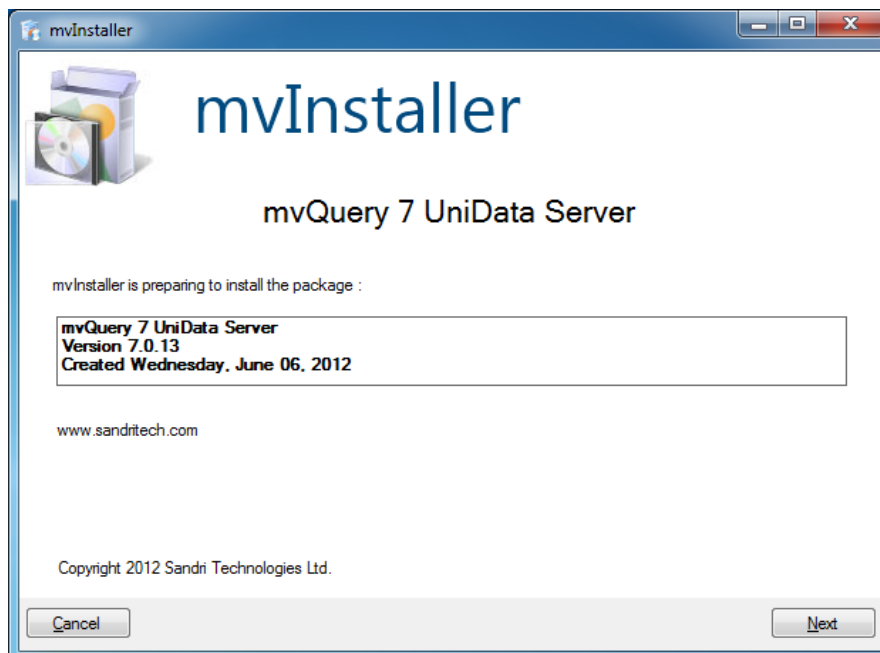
mvInstaller

mvInstaller

mvQuery 7 UniData Server

mvInstaller is preparing to install the package :

mvQuery 7 UniData Server
Version 7.0.13
Created Wednesday, June 06, 2012

www.sandritech.com

Copyright 2012 Sandri Technologies Ltd.

Cancel

Next